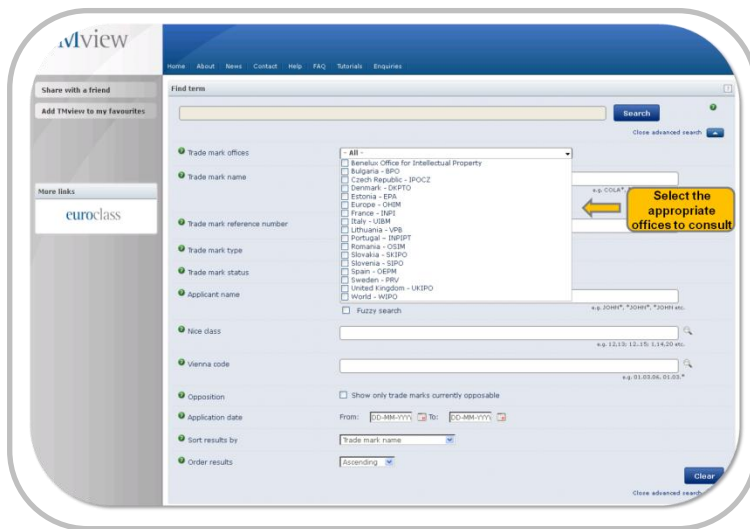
TMview

Home About News Contact Help FAQ Tutorials Enquiries

Share with a friend

Add TMview to my favourites

More links

euroclass

Find term

Search

Close advanced search

Trade mark offices

- All -

Benelux Office for Intellectual Property
Bulgaria - BPO
Czech Republic - IPOCZ
Denmark - DKPTO
Estonia - EPA
Europe - OHIM
France - INPI
Italy - UIBM
Lithuania - VPB
Portugal - INPIPT
Romania - OSIM
Slovakia - SKIPO
Slovenia - SIPO
Spain - OEPM
Sweden - PRV
United Kingdom - UKIPO
World - WIPO

Trade mark name

e.g. COLA*,

Select the appropriate offices to consult

Trade mark reference number

Trade mark type

Trade mark status

Applicant name

e.g. JOHN*, *JOHN*, *JOHN etc.

Fuzzy search

Nice class

e.g. 12,13; 12..15; 1,14,20 etc.

Vienna code

e.g. 01.03.06, 01.03.*

Opposition

Show only trade marks currently opposable

Application date

From: DD-MM-YYYY To: DD-MM-YYYY

Sort results by

Trade mark name

Order results

Ascending

Clear

Close advanced search